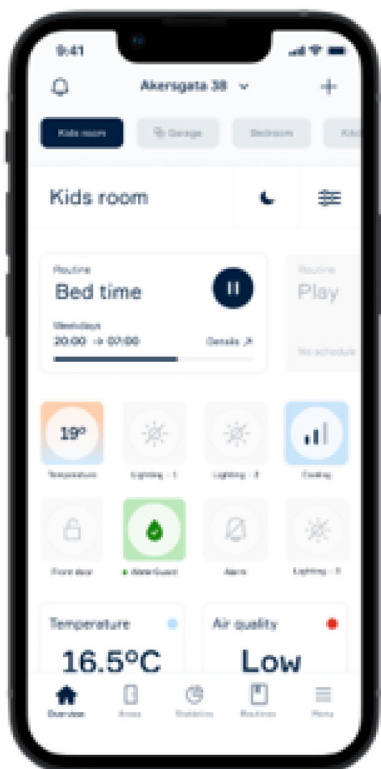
9:41

Akersgata 38

Kids room
Garage
Bedroom
Kit

Kids room

Routine
Bed time
Weekdays
20:00 → 07:00
Details ↗

Routine
Play
No schedule

19°
Temperature

Lighting - 1

Lighting - 2

Cooling

Front door

Water Guard

Alarm

Lighting - 3

Temperature
16.5°C

Air quality
Low

Overview
Areas
Statistics
Routines
Menu